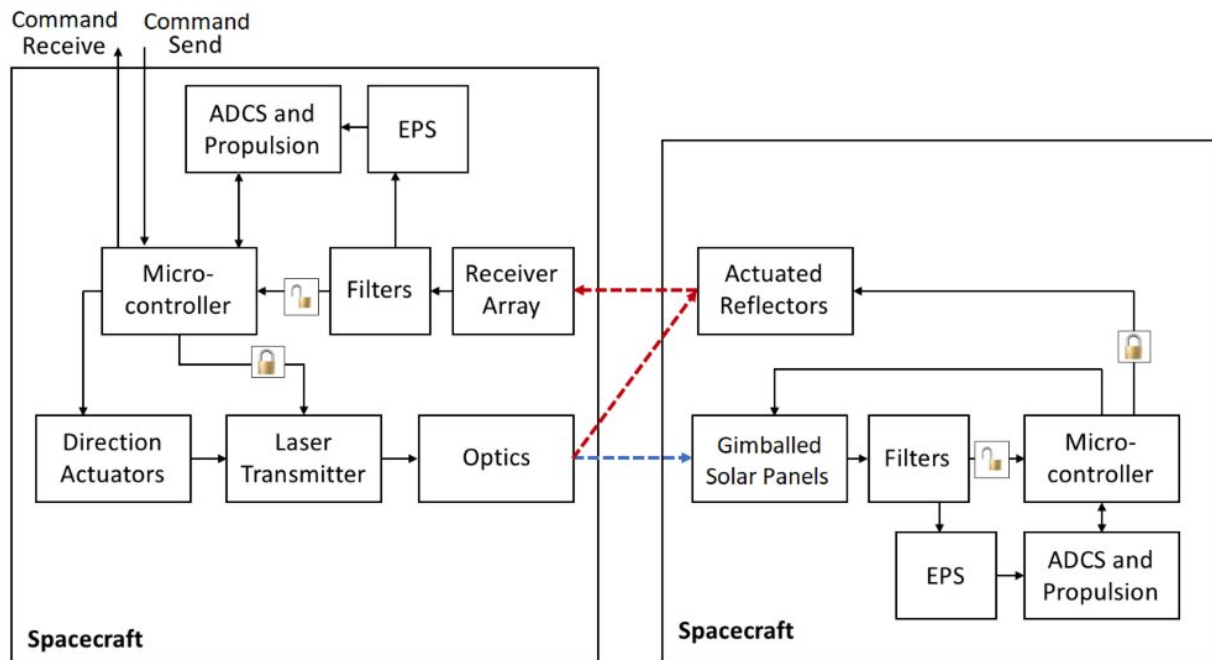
Command Receive

Command Send

ADCS and Propulsion

EPS

Micro-controller

Filters

Receiver Array

Direction Actuators

Laser Transmitter

Optics

Spacecraft

Actuated Reflectors

Gimballed Solar Panels

Filters

Micro-controller

EPS

ADCS and Propulsion

Spacecraft